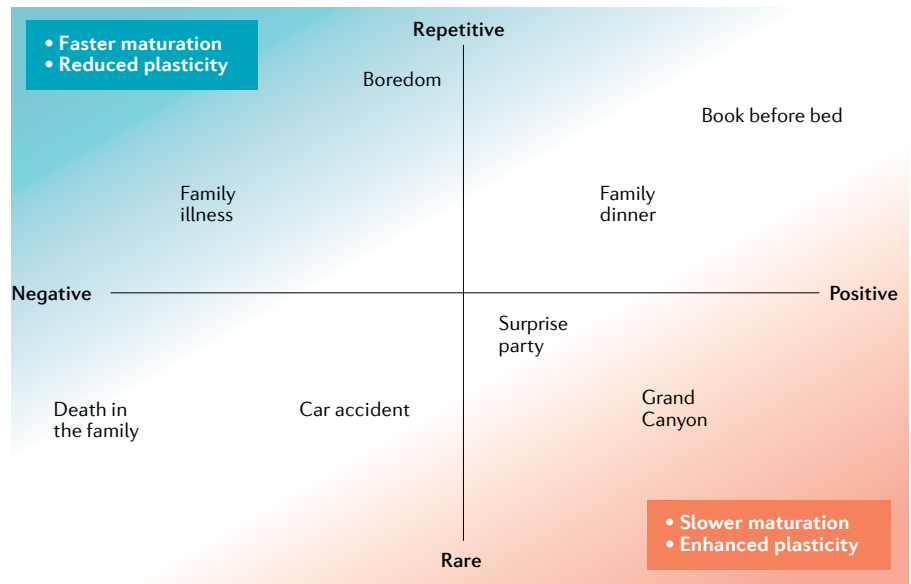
• Faster maturation
• Reduced plasticity

Repetitive

Boredom

Book before bed

Family illness

Family dinner

Negative

Positive

Surprise party

Death in the family

Car accident

Grand Canyon

Rare

• Slower maturation
• Enhanced plasticity